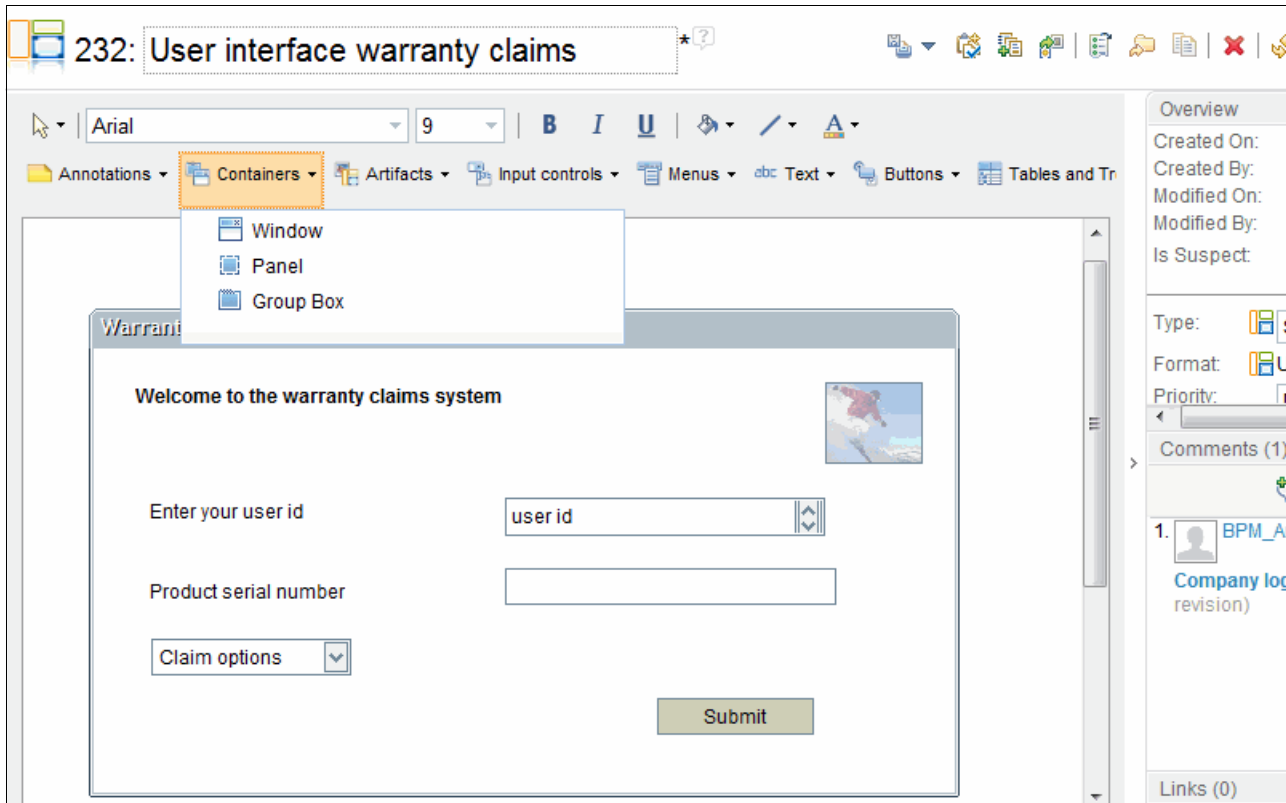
232: User interface warranty claims *

Arial 9 B I U A

Annotations Containers Artifacts Input controls Menus Text Buttons Tables and Tr

Window
Panel
Group Box

Warrant

Welcome to the warranty claims system

Enter your user id
user id

Product serial number

Claim options

Submit

Overview
Created On:
Created By:
Modified On:
Modified By:
Is Suspect:

Type:
Format:
Priority:

Comments (1)

1. BPM_A

Company log
revision)

Links (0)